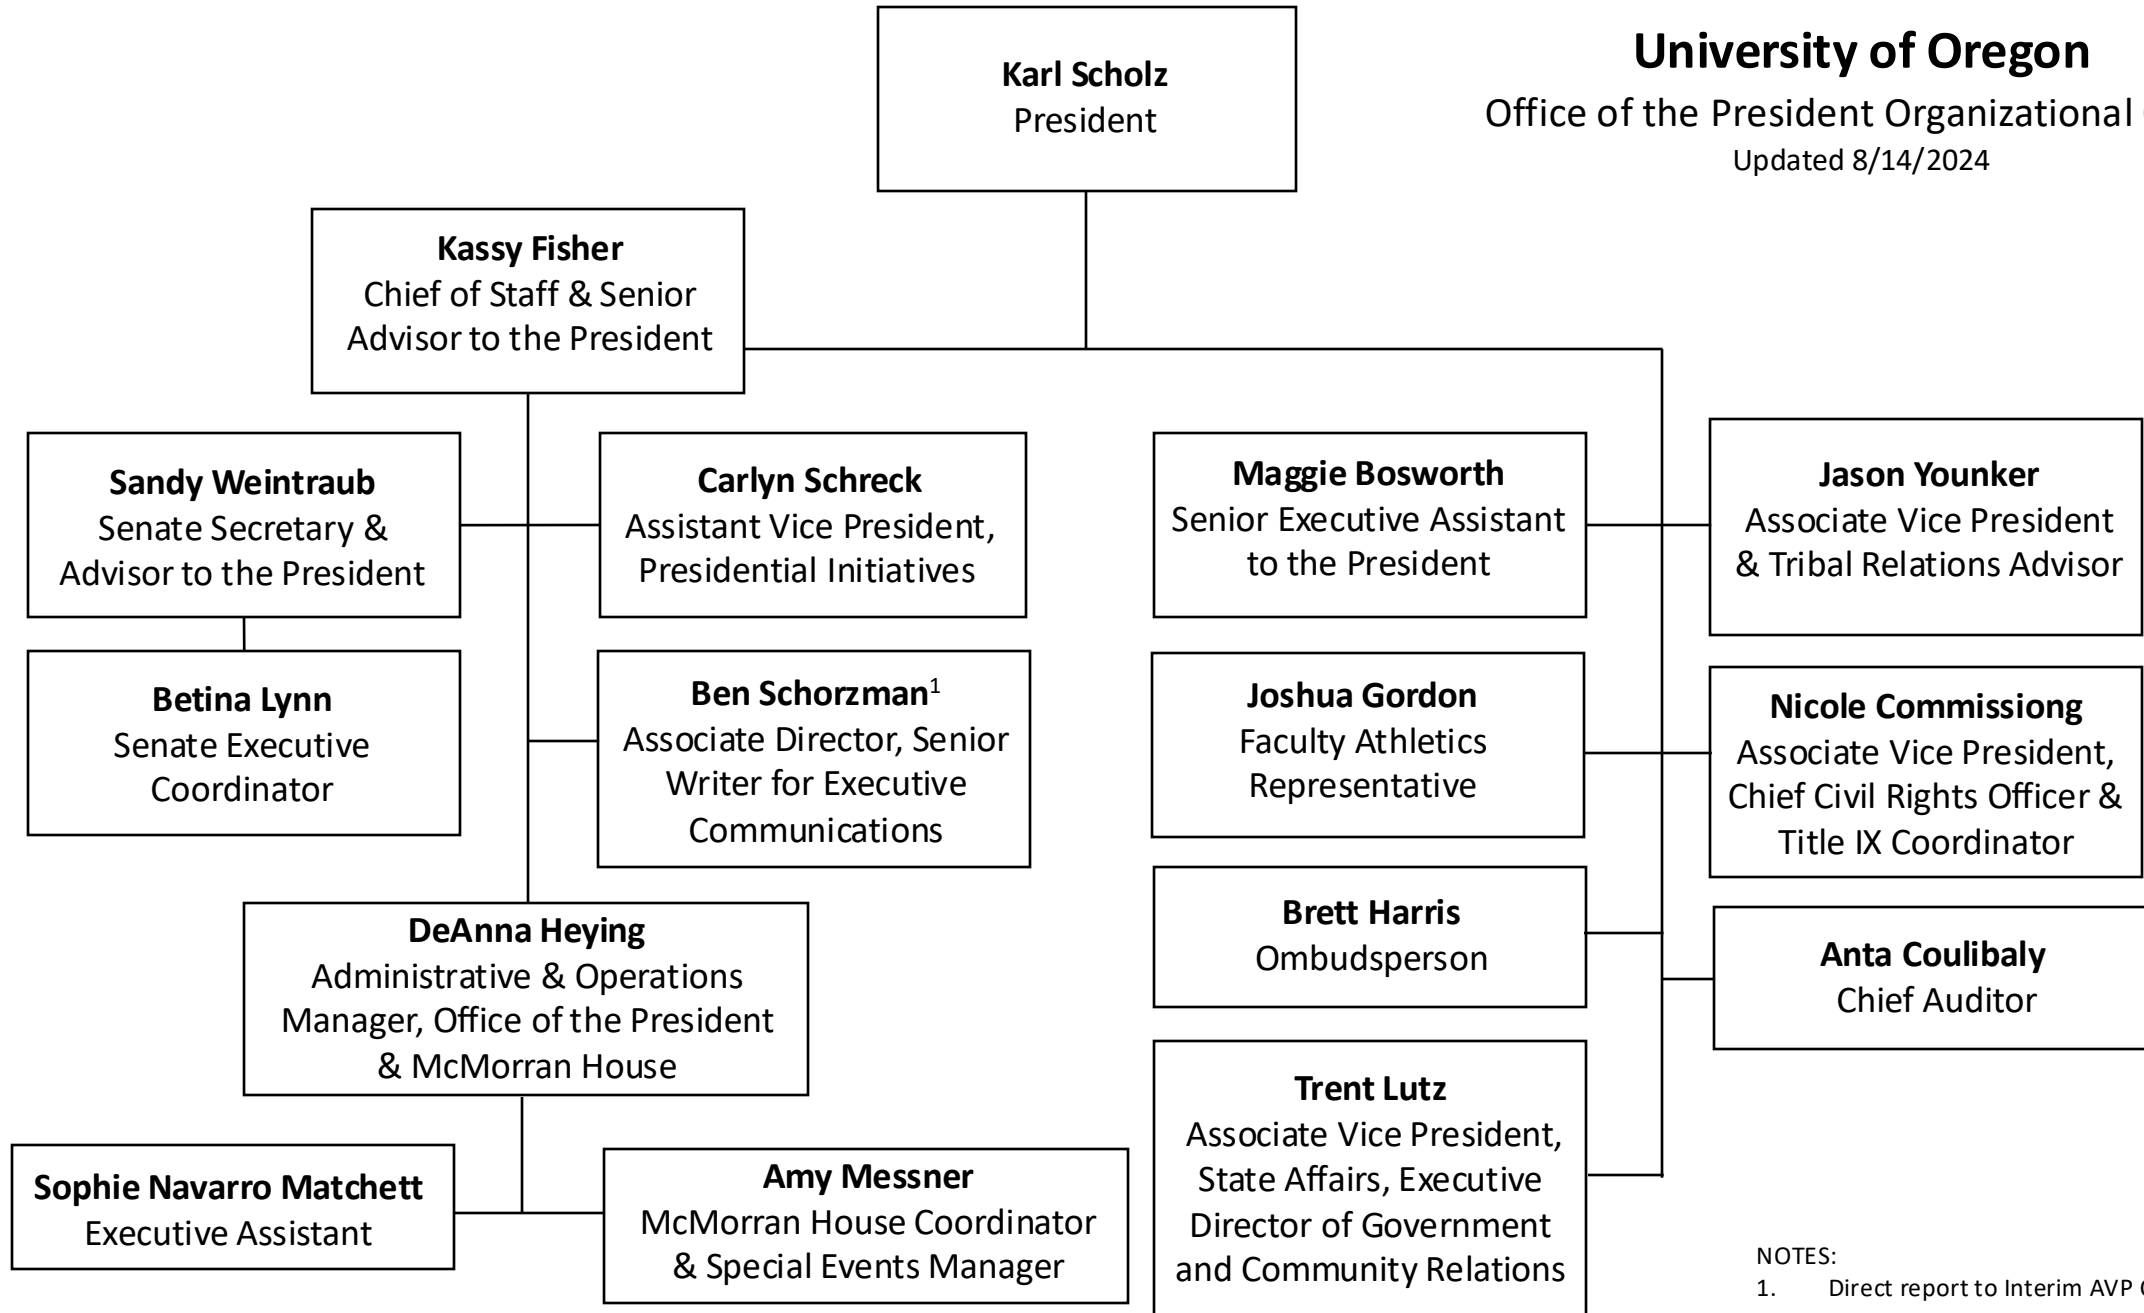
University of Oregon
Office of the President Organizational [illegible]
Updated 8/14/2024

Karl Scholz
President

Kassy Fisher
Chief of Staff & Senior Advisor to the President

Sandy Weintraub
Senate Secretary & Advisor to the President

Carlyn Schreck
Assistant Vice President, Presidential Initiatives

Betina Lynn
Senate Executive Coordinator

Ben Schorzman$^1$
Associate Director, Senior Writer for Executive Communications

DeAnna Heying
Administrative & Operations Manager, Office of the President & McMorran House

Sophie Navarro Matchett
Executive Assistant

Amy Messner
McMorran House Coordinator & Special Events Manager

Maggie Bosworth
Senior Executive Assistant to the President

Joshua Gordon
Faculty Athletics Representative

Brett Harris
Ombudsperson

Trent Lutz
Associate Vice President, State Affairs, Executive Director of Government and Community Relations

Jason Younker
Associate Vice President & Tribal Relations Advisor

Nicole Commissiong
Associate Vice President, Chief Civil Rights Officer & Title IX Coordinator

Anta Coulibaly
Chief Auditor

NOTES:
1. Direct report to Interim AVP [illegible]